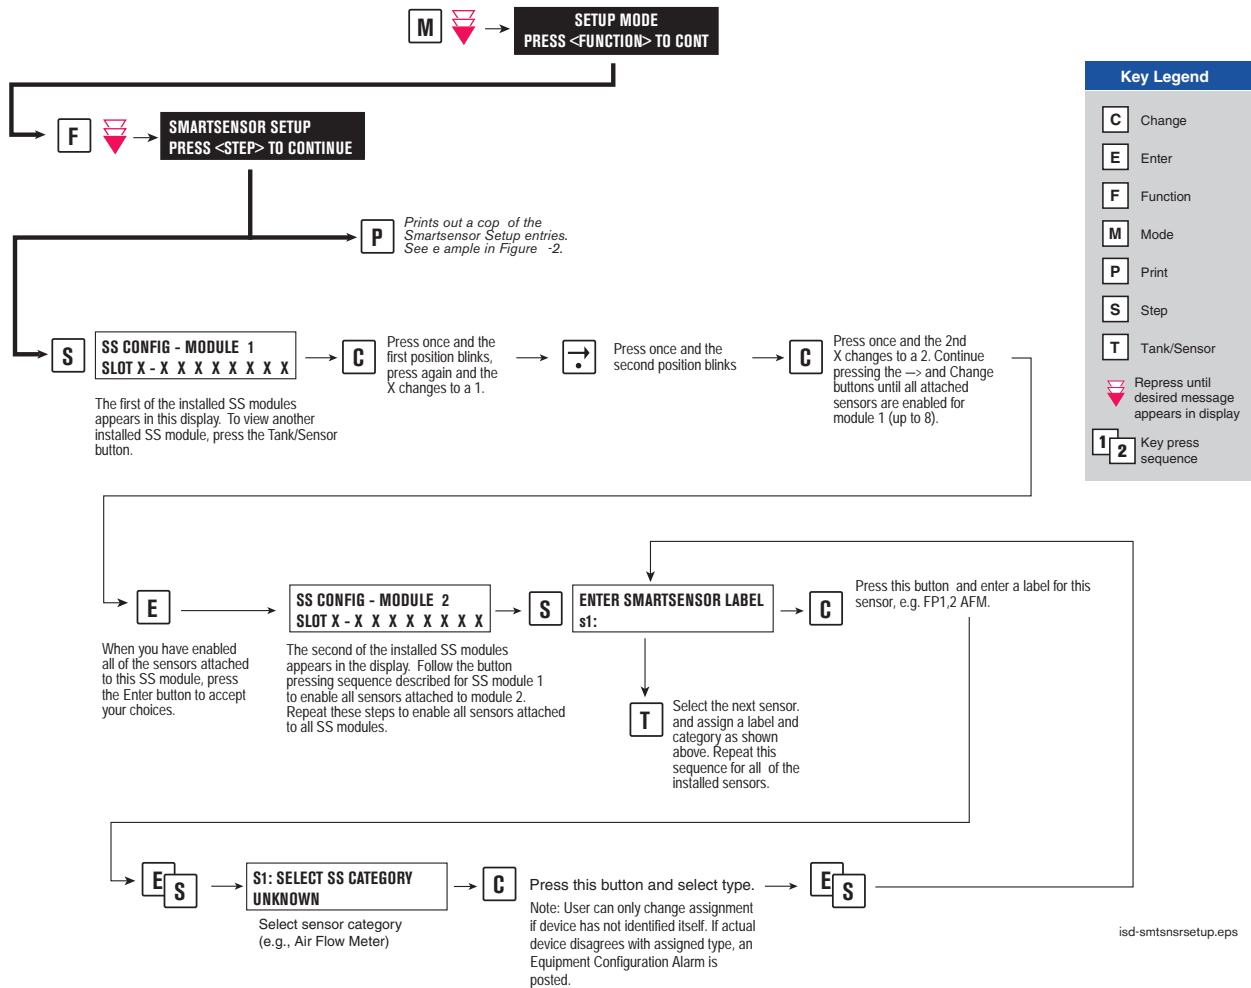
M

SETUP MODE
PRESS <FUNCTION> TO CONT

F

SMARTSENSOR SETUP
PRESS <STEP> TO CONTINUE

P

Prints out a cop of the Smartsensor Setup entries. See e ample in Figure -2.

S

SS CONFIG - MODULE 1
SLOT X - X X X X X X X X

The first of the installed SS modules appears in this display. To view another installed SS module, press the Tank/Sensor button.

C

Press once and the first position blinks, press again and the X changes to a 1.

Press once and the second position blinks

C

Press once and the 2nd X changes to a 2. Continue pressing the —> and Change buttons until all attached sensors are enabled for module 1 (up to 8).

Key Legend

| | |
|---|---|
| C | Change |
| E | Enter |
| F | Function |
| M | Mode |
| P | Print |
| S | Step |
| T | Tank/Sensor |
| | Repress until desired message appears in display |
| 1 2 | Key press sequence |

E

When you have enabled all of the sensors attached to this SS module, press the Enter button to accept your choices.

SS CONFIG - MODULE 2
SLOT X - X X X X X X X X

The second of the installed SS modules appears in the display. Follow the button pressing sequence described for SS module 1 to enable all sensors attached to module 2. Repeat these steps to enable all sensors attached to all SS modules.

S

ENTER SMARTSENSOR LABEL
s1:

C

Press this button and enter a label for this sensor, e.g. FP1,2 AFM.

T

Select the next sensor. and assign a label and category as shown above. Repeat this sequence for all of the installed sensors.

E S

S1: SELECT SS CATEGORY
UNKNOWN

Select sensor category (e.g., Air Flow Meter)

C

Press this button and select type.

Note: User can only change assignment if device has not identified itself. If actual device disagrees with assigned type, an Equipment Configuration Alarm is posted.

E S

isd-smtsnsrsetup.eps